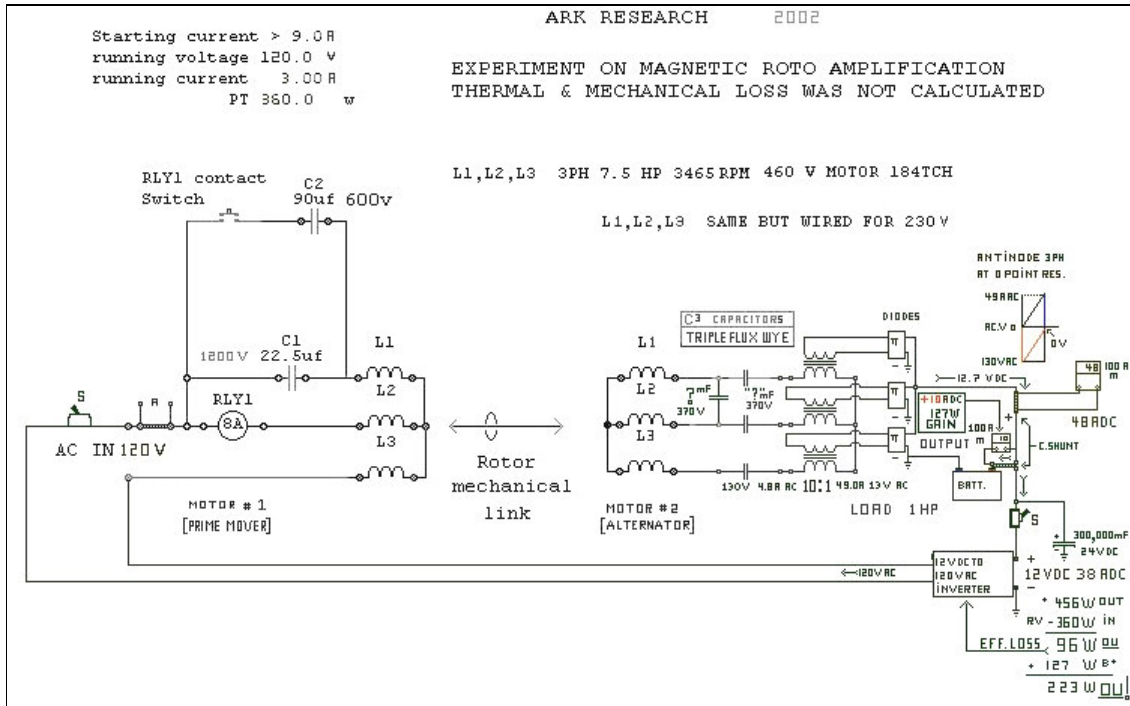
ARK RESEARCH 2002

Starting current > 9.0 A
running voltage 120.0 V
running current 3.00 A
PT 360.0 W

EXPERIMENT ON MAGNETIC ROTO AMPLIFICATION
THERMAL & MECHANICAL LOSS WAS NOT CALCULATED

L1,L2,L3 3PH 7.5 HP 3465 RPM 460 V MOTOR 184TCH

L1,L2,L3 SAME BUT WIRED FOR 230 V

RLY1 contact Switch

C2 90uf 600v

C1 1200 V 22.5uf

L1
L2
L3

S
A
RLY1
8A

AC IN 120 V

MOTOR # 1
[PRIME MOVER]

Rotor mechanical link

C3 CAPACITORS
TRIPLE FLUX WYE

L1
L2
L3

?mF 370V
"?"mF 370V

MOTOR #2
[ALTERNATOR]

130V 4.8A AC 10:1 49.0A 13V AC

DIODES

ANTINODE 3PH
AT 0 POINT RES.
49 A AC
AC.V 0
0V
130VAC

12.7 VDC

+10 ADC
127W
GAIN

OUTPUT
100 A m
10

48 100 A m
48 ADC

C.SHUNT

BATT.

LOAD 1HP

S

300,000mF 24VDC

12VDC TO 120VAC INVERTER

120V AC

12VDC 38 ADC

+ 456W OUT
RV - 360W IN
EFF.LOSS 96 W OU
+ 127 W B+
223 W OU